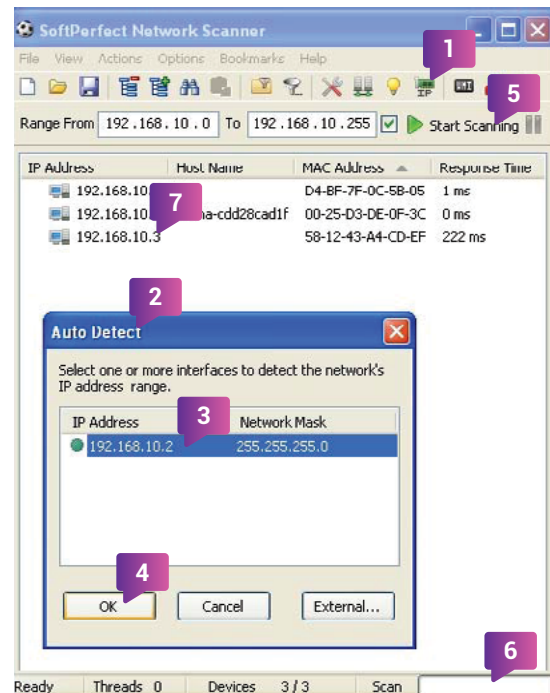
SoftPerfect Network Scanner

File View Actions Options Bookmarks Help

1

5

Range From 192 . 168 . 10 . 0 To 192 . 168 . 10 . 255 Start Scanning

| IP Address | Host Name | MAC Address | Response Time |
|---|---|---|---|
| 192.168.10. | | D4-BF-7F-0C-5B-05 | 1 ms |
| 192.168.10. | na-cdd28cad1f | 00-25-D3-DE-0F-3C | 0 ms |
| 192.168.10.3 | | 58-12-43-A4-CD-EF | 222 ms |

7

2

Auto Detect

Select one or more interfaces to detect the network's IP address range.

| IP Address | Network Mask |
|---|---|
| 192.168.10.2 | 255.255.255.0 |

3

4

OK Cancel External...

6

Ready Threads 0 Devices 3 / 3 Scan